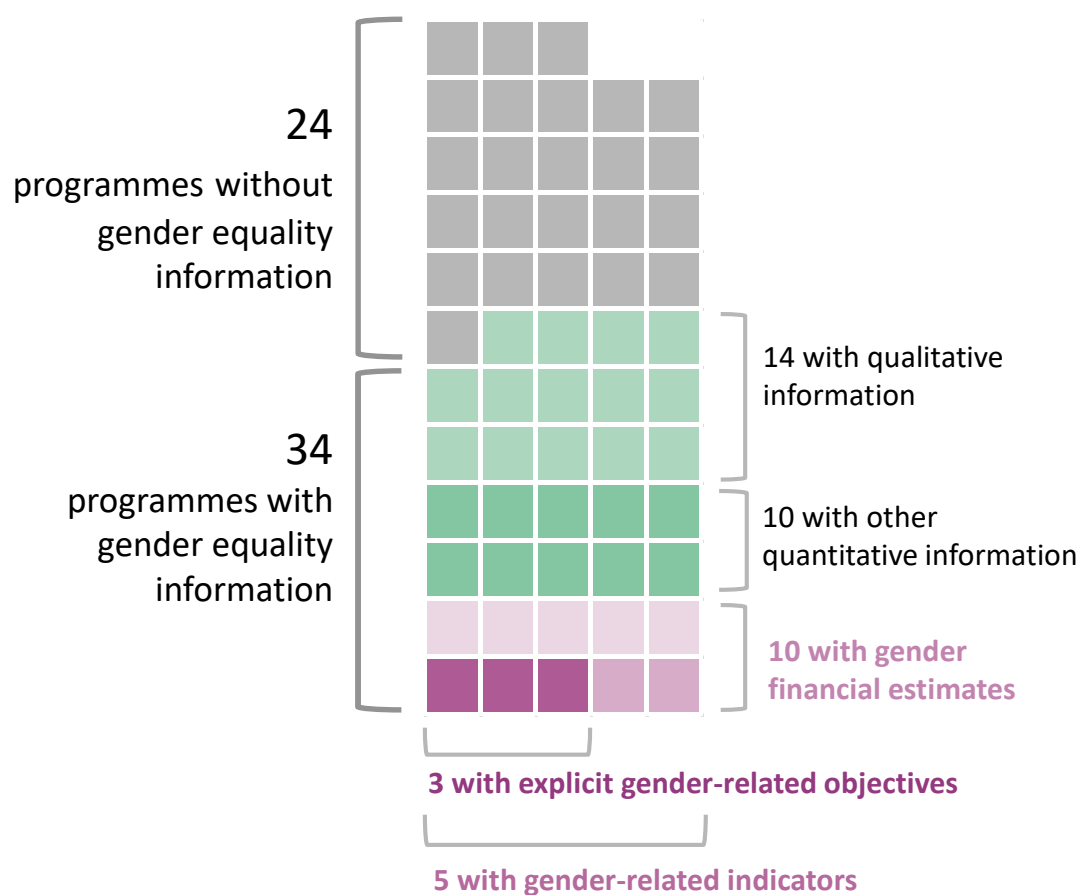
24
programmes without gender equality information

34
programmes with gender equality information

14 with qualitative information

10 with other quantitative information

10 with gender financial estimates

3 with explicit gender-related objectives

5 with gender-related indicators